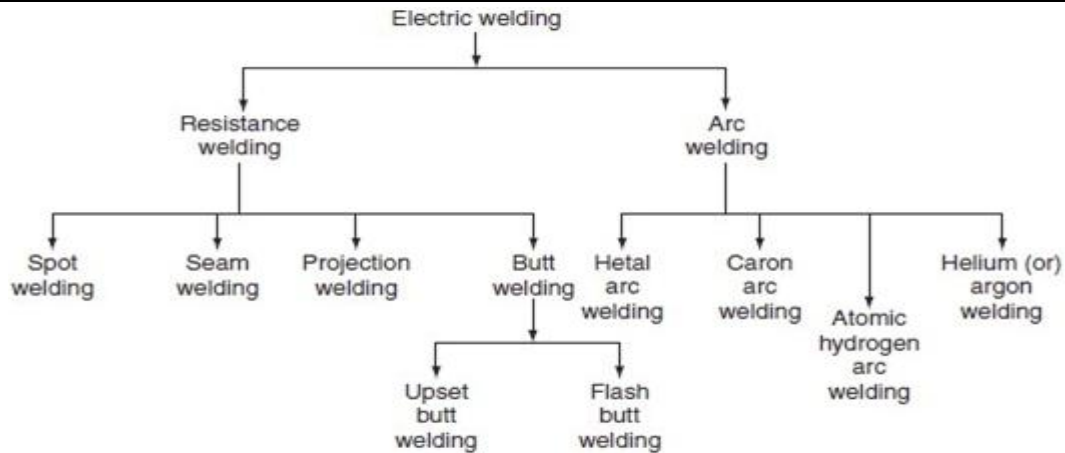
Electric welding

Resistance welding

Arc welding

Spot welding

Seam welding

Projection welding

Butt welding

Upset butt welding

Flash butt welding

Hetal arc welding

Caron arc welding

Atomic hydrogen arc welding

Helium (or) argon welding